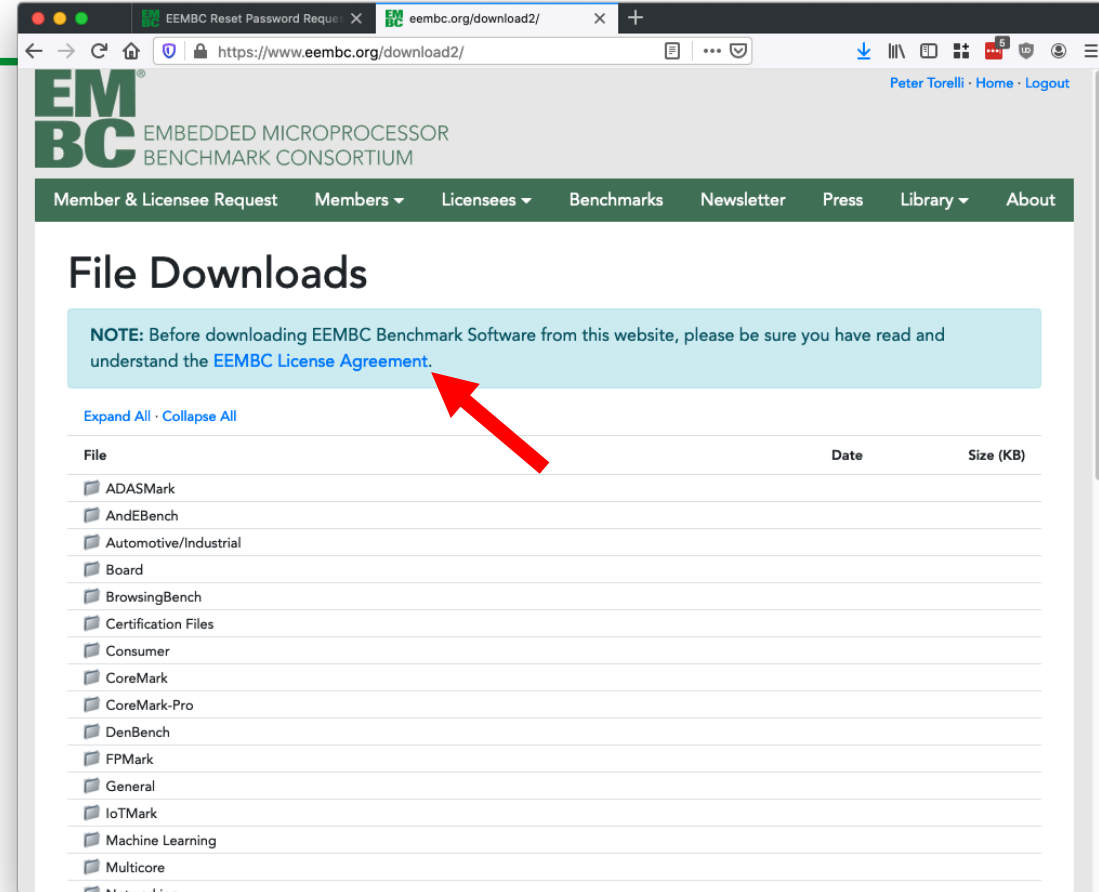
EEMBC Reset Password Reques
eembc.org/download2/
https://www.eembc.org/download2/
5

EM
BC
EMBEDDED MICROPROCESSOR
BENCHMARK CONSORTIUM

Peter Torelli · Home · Logout

Member & Licensee Request
Members
Licensees
Benchmarks
Newsletter
Press
Library
About

File Downloads

NOTE: Before downloading EEMBC Benchmark Software from this website, please be sure you have read and understand the EEMBC License Agreement.

Expand All · Collapse All

| File | Date | Size (KB) |
|---|---|---|
| ADASMark | | |
| AndEBench | | |
| Automotive/Industrial | | |
| Board | | |
| BrowsingBench | | |
| Certification Files | | |
| Consumer | | |
| CoreMark | | |
| CoreMark-Pro | | |
| DenBench | | |
| FPMark | | |
| General | | |
| IoTMark | | |
| Machine Learning | | |
| Multicore | | |
| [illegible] | | |